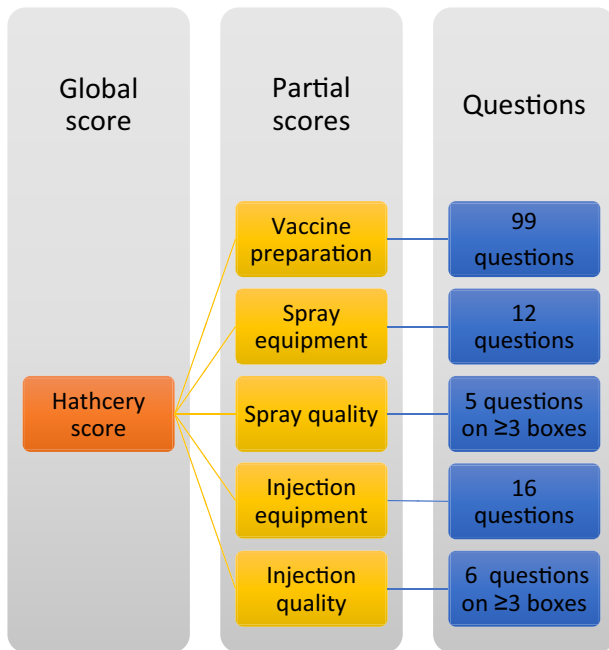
Global score

Partial scores

Questions

Hathcery score

Vaccine preparation

Spray equipment

Spray quality

Injection equipment

Injection quality

99 questions

12 questions

5 questions on ≥3 boxes

16 questions

6 questions on ≥3 boxes